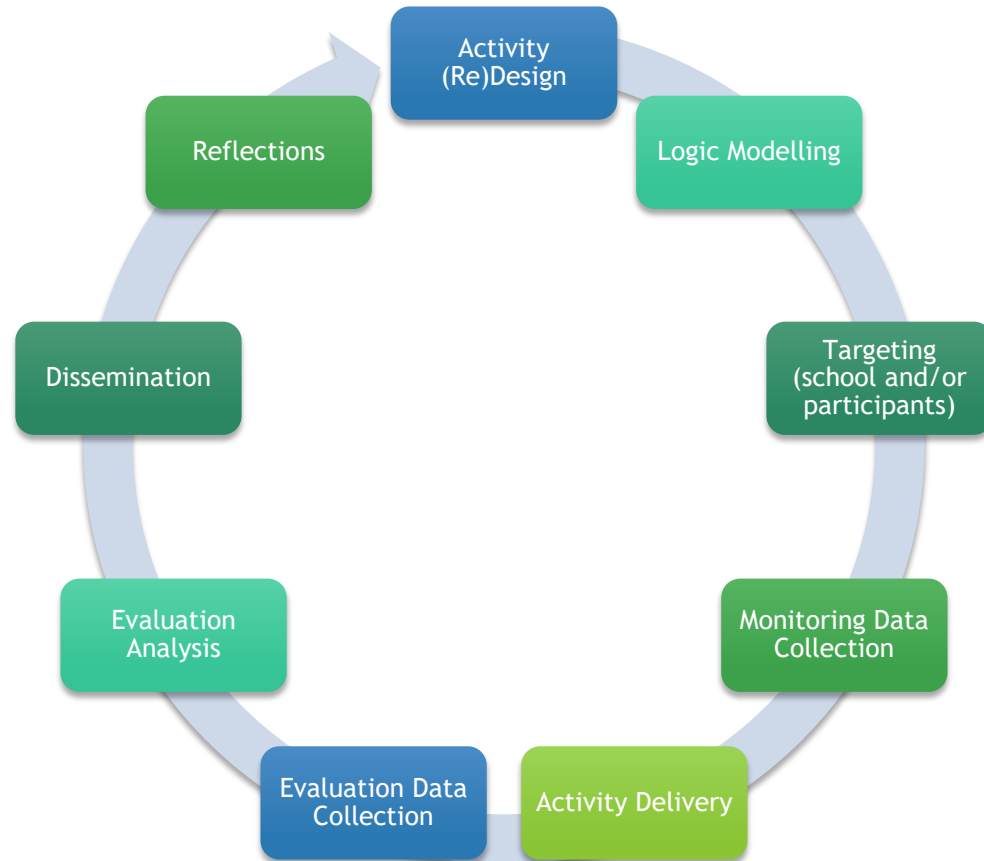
Activity (Re)Design

Logic Modelling

Targeting (school and/or participants)

Monitoring Data Collection

Activity Delivery

Evaluation Data Collection

Evaluation Analysis

Dissemination

Reflections